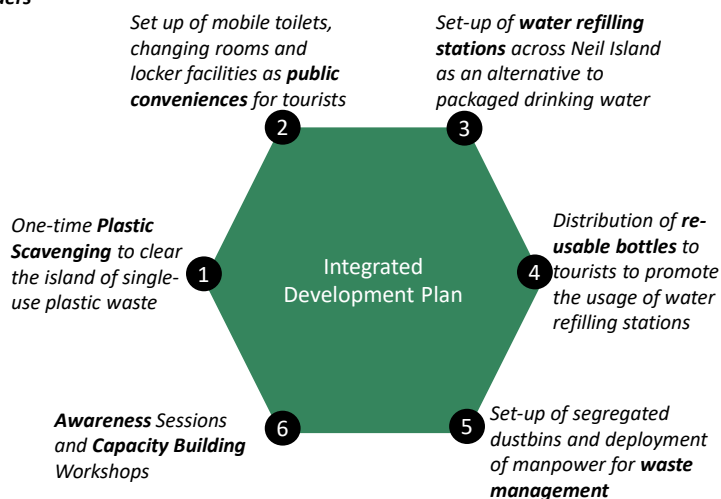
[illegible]ers

Set up of mobile toilets, changing rooms and locker facilities as **public conveniences** for tourists

Set-up of **water refilling stations** across Neil Island as an alternative to packaged drinking water

2

3

One-time **Plastic Scavenging** to clear the island of single-use plastic waste

1

Integrated Development Plan

4

Distribution of **re-usable bottles** to tourists to promote the usage of water refilling stations

**Awareness** Sessions and **Capacity Building** Workshops

6

5

Set-up of segregated dustbins and deployment of manpower for **waste management**